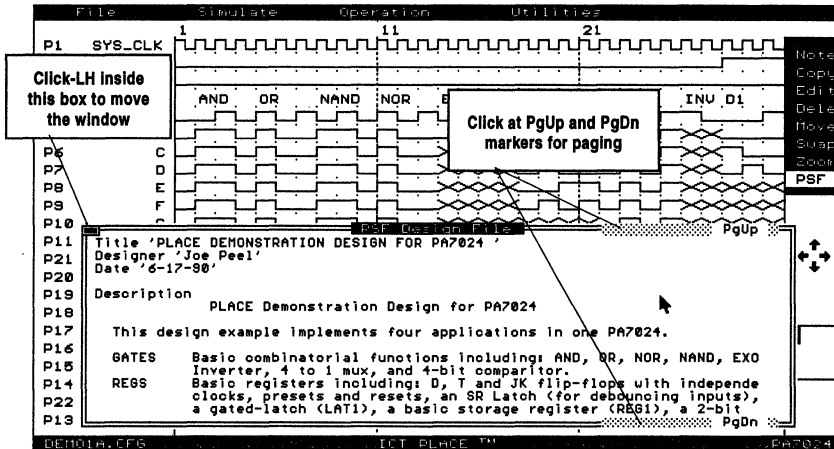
File Simulate Operation Utilities

1 11 21

P1 SYS_CLK

Click-LH inside this box to move the window

AND OR NAND NOR E

Click at PgUp and PgDn markers for paging

INV D1

P6 C
P7 D
P8 E
P9 F
P10

Note
Copy
Edit
Dele
Move
Susp
Zoom
PSF

PSF Design File

PgUp

P11 Title 'PLACE DEMONSTRATION DESIGN FOR PA7024 '
P21 Designer 'Joe Peel'
P20 Date '6-17-90'
P19 Description
P18 PLACE Demonstration Design for PA7024
P17 This design example implements four applications in one PA7024.
P16
P15 GATES Basic combinatorial functions including: AND, OR, NOR, NAND, EXO
Inverter, 4 to 1 mux, and 4-bit comparitor.
P14 REGS Basic registers including: D, T and JK flip-flops with independe
P22 clocks, presets and resets, an SR Latch (for debouncing inputs),
a gated-latch (LAT1), a basic storage register (REG1), a 2-bit
P13

PgDn

DEMO1A.CFG ICT PLACE ™ PA7024